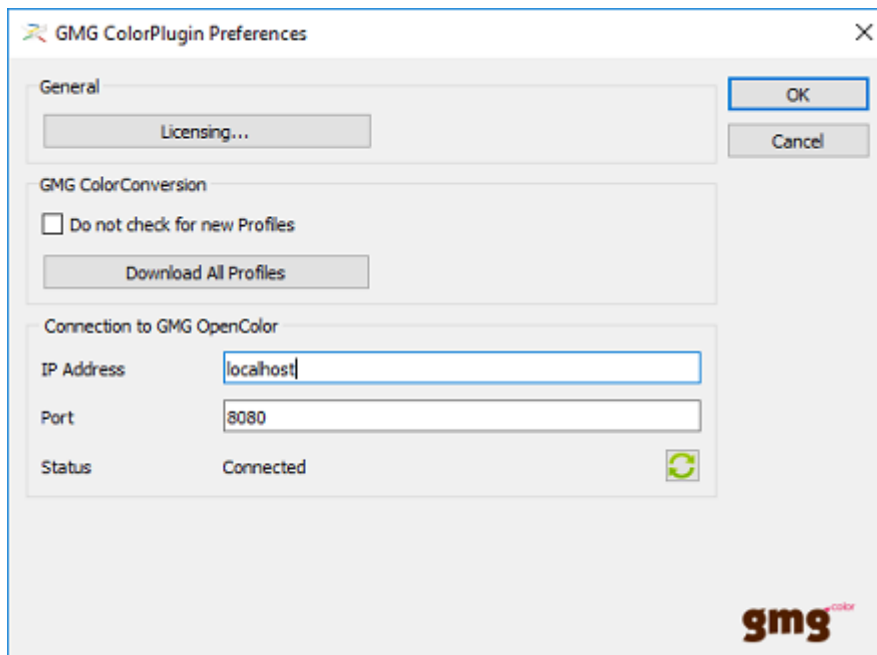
GMG ColorPlugin Preferences

General

Licensing...

GMG ColorConversion

Do not check for new Profiles

Download All Profiles

Connection to GMG OpenColor

IP Address localhost

Port 8080

Status Connected

OK

Cancel

gmg color